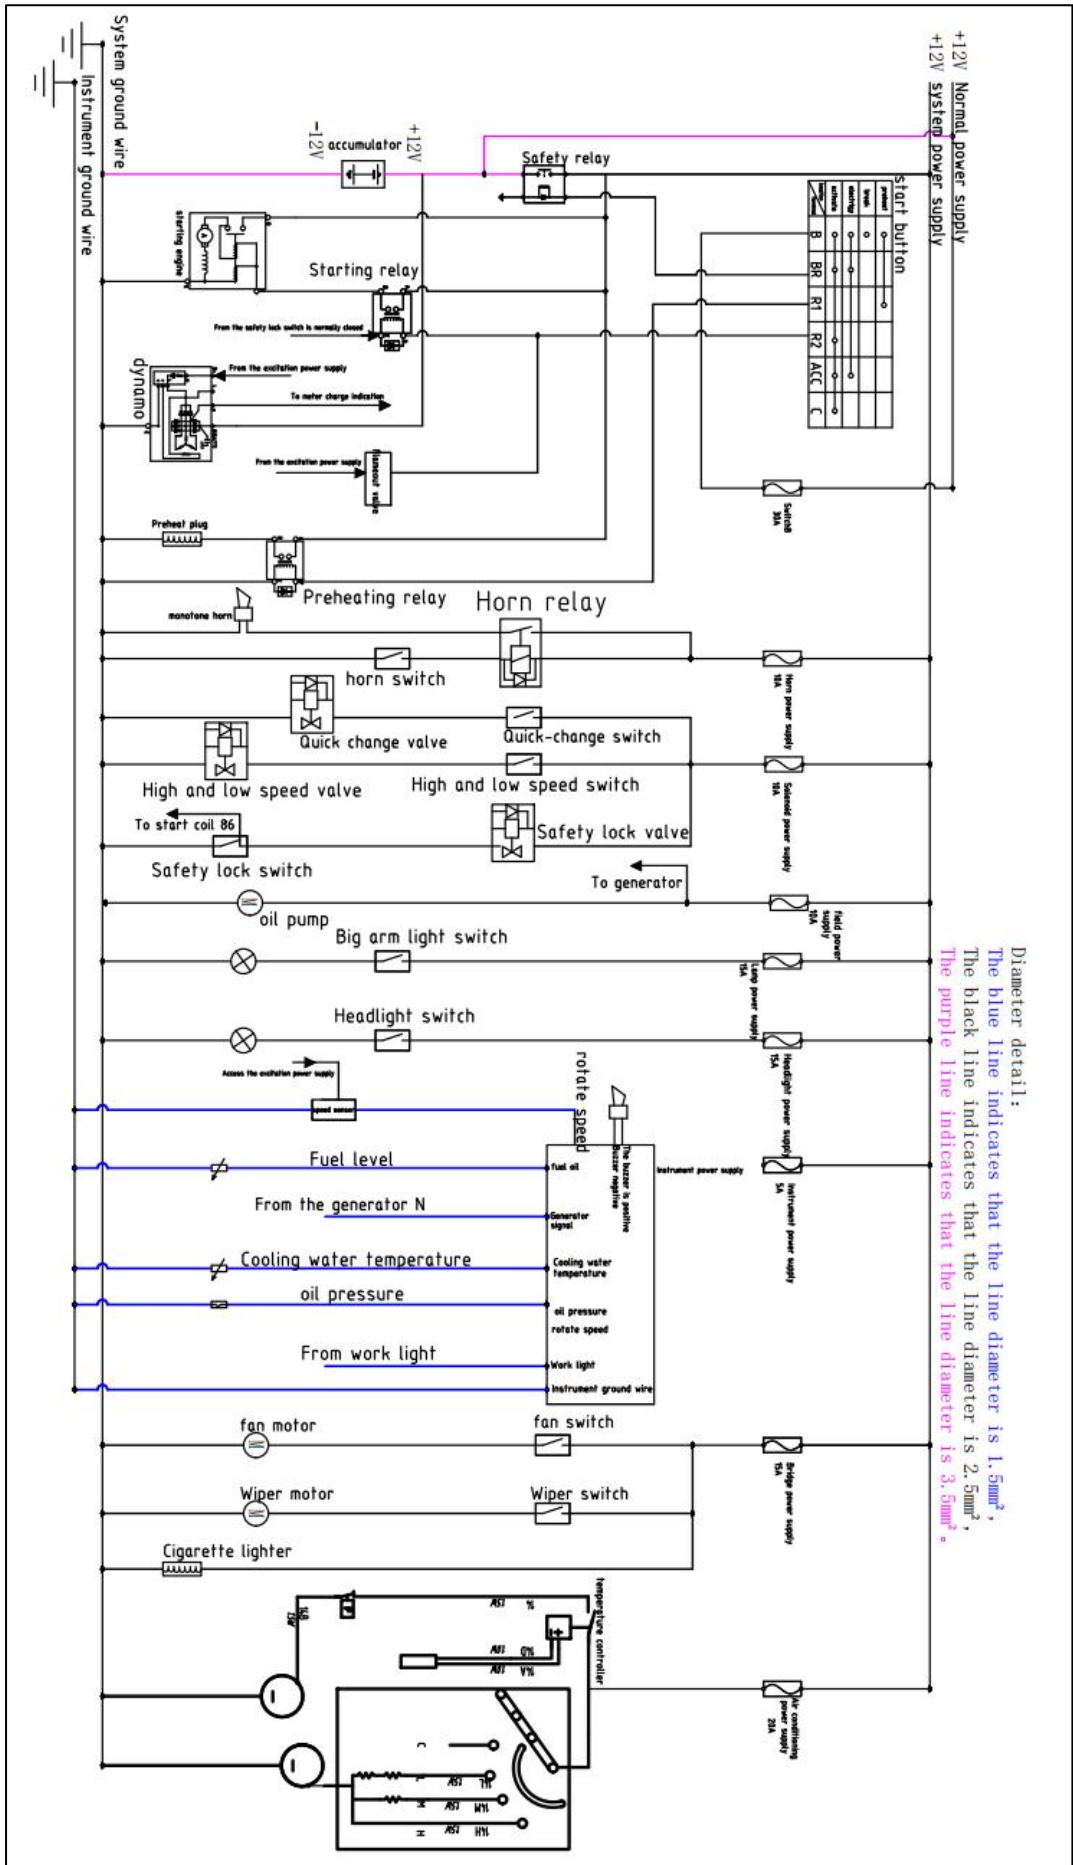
System ground wire
Instrument ground wire
+12V Normal power supply
+12V system power supply
-12V accumulator +12V
Safety relay
start button
preheat
brake
starting
activate
B BR R1 R2 ACC C
starting engine
Starting relay
From the safety lock switch is normally closed
dynamo
From the excitation power supply
To meter charge indication
From the excitation power supply
flameout valve
Switch 30A
Preheat plug
Preheating relay
monotone horn
Horn relay
horn switch
Horn power supply 10A
Quick change valve
Quick-change switch
High and low speed valve
High and low speed switch
Solenoid power supply 10A
To start coil 86
Safety lock valve
Safety lock switch
To generator
oil pump
field power supply 10A
Big arm light switch
Lamp power supply 15A
Headlight switch
Headlight power supply 15A
Access the excitation power supply
speed sensor
rotate speed
The buzzer is positive buzzer negative
Instrument power supply
Instrument power supply 5A
Fuel level
fuel oil
From the generator N
Generator signal
Cooling water temperature
Cooling water temperature
oil pressure
oil pressure
rotate speed
From work light
Work light
Instrument ground wire
fan motor
fan switch
Bridge power supply 15A
Wiper motor
Wiper switch
Cigarette lighter
temperature controller
Air conditioning power supply 20A
Diameter detail:
The blue line indicates that the line diameter is 1.5mm$^2$,
The black line indicates that the line diameter is 2.5mm$^2$,
The purple line indicates that the line diameter is 3.5mm$^2$.